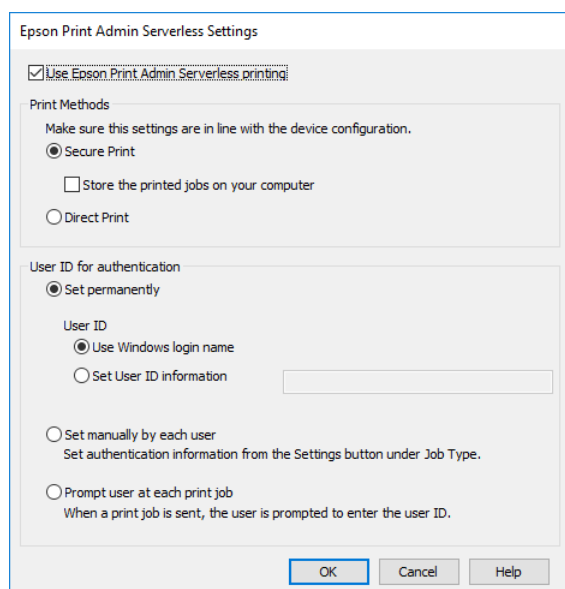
Epson Print Admin Serverless Settings

Use Epson Print Admin Serverless printing

Print Methods

Make sure this settings are in line with the device configuration.

Secure Print

Store the printed jobs on your computer

Direct Print

User ID for authentication

Set permanently

User ID

Use Windows login name

Set User ID information

Set manually by each user

Set authentication information from the Settings button under Job Type.

Prompt user at each print job

When a print job is sent, the user is prompted to enter the user ID.

OK

Cancel

Help